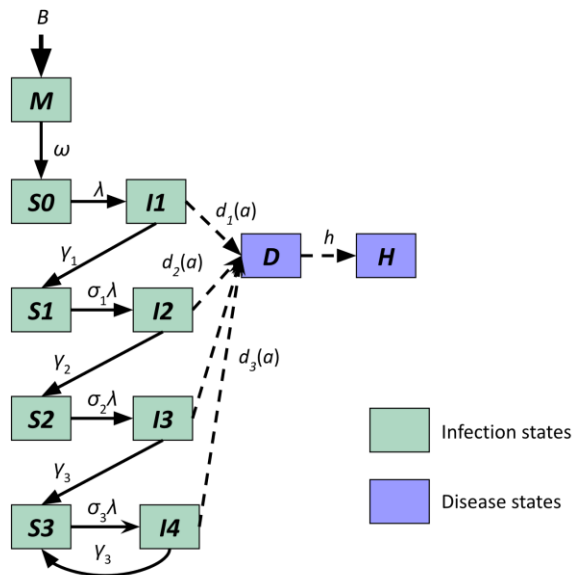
B

M

$\omega$

S0

$\lambda$

I1

$d_1(a)$

$\gamma_1$

$d_2(a)$

D

h

H

S1

$\sigma_1\lambda$

I2

$d_3(a)$

$\gamma_2$

S2

$\sigma_2\lambda$

I3

Infection states

$\gamma_3$

Disease states

S3

$\sigma_3\lambda$

I4

$\gamma_3$